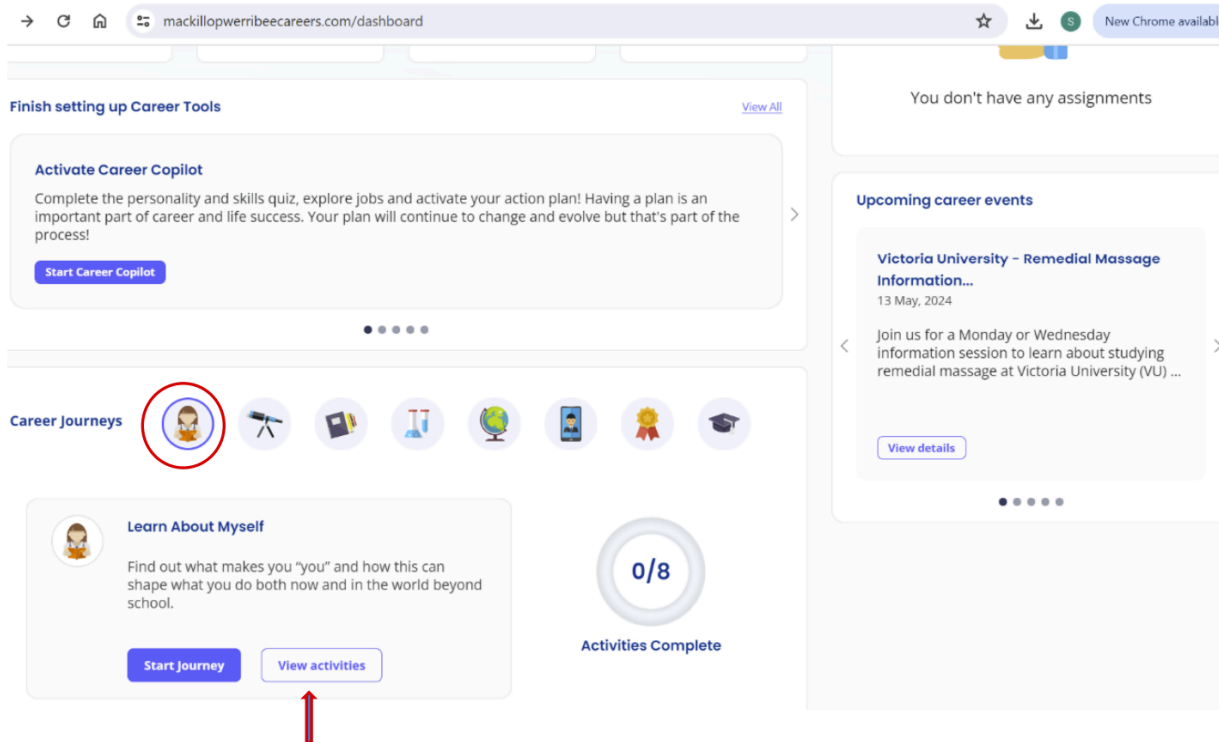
mackillopwerribeecareers.com/dashboard

S

New Chrome availabl

Finish setting up Career Tools

View All

Activate Career Copilot

Complete the personality and skills quiz, explore jobs and activate your action plan! Having a plan is an important part of career and life success. Your plan will continue to change and evolve but that's part of the process!

Start Career Copilot

You don't have any assignments

Upcoming career events

Victoria University - Remedial Massage Information...

13 May, 2024

Join us for a Monday or Wednesday information session to learn about studying remedial massage at Victoria University (VU) ...

View details

Career Journeys

Learn About Myself

Find out what makes you "you" and how this can shape what you do both now and in the world beyond school.

Start Journey

View activities

0/8

Activities Complete